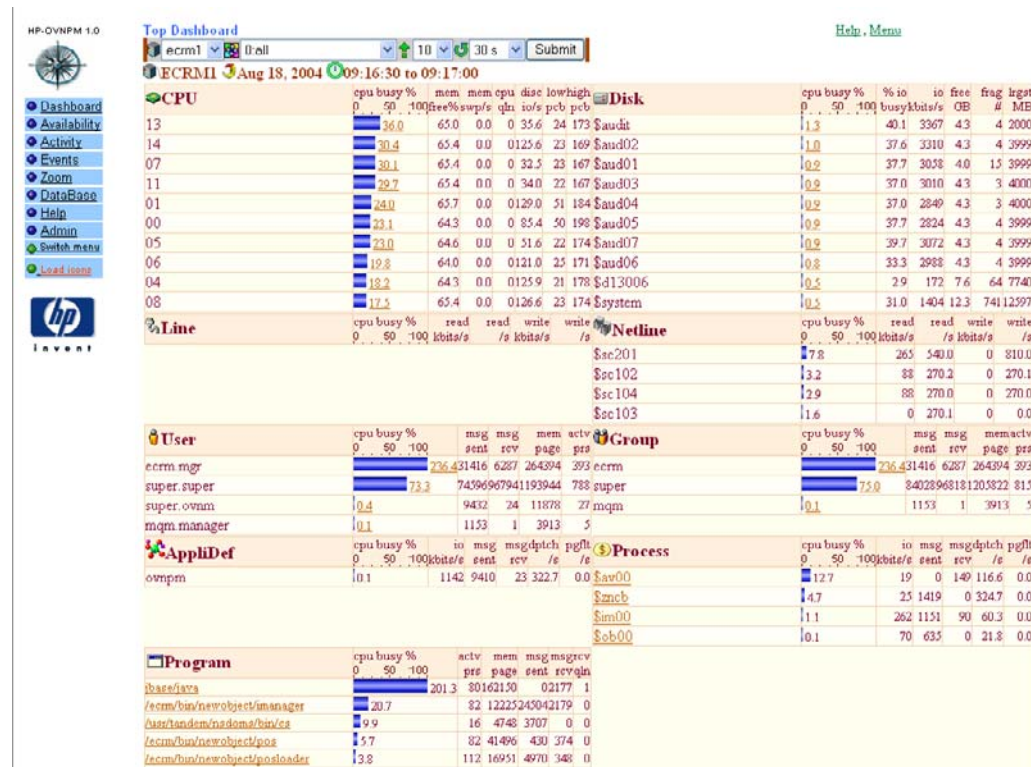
HP-OVNPM 1.0

Dashboard
Availability
Activity
Events
Zoom
DataBase
Help
Admin
Switch menu
Load icons

invent

Top Dashboard

Help, Menu

ecrm1 0:all 10 30 s Submit

ECRM1 Aug 18, 2004 09:16:30 to 09:17:00

| CPU | cpu busy % 0 50 100 | mem free% | mem swp/s | cpu qln | disc io/s | lowhigh pcb pcb | |
|---|---|---|---|---|---|---|---|
| 13 | 36.0 | 65.0 | 0.0 | 0 | 35.6 | 24 | 173 |
| 14 | 30.4 | 65.4 | 0.0 | 0 | 125.6 | 23 | 169 |
| 07 | 30.1 | 65.4 | 0.0 | 0 | 32.5 | 23 | 167 |
| 11 | 29.7 | 65.4 | 0.0 | 0 | 34.0 | 22 | 167 |
| 01 | 24.0 | 65.7 | 0.0 | 0 | 129.0 | 51 | 184 |
| 00 | 23.1 | 64.3 | 0.0 | 0 | 85.4 | 50 | 198 |
| 05 | 23.0 | 64.6 | 0.0 | 0 | 51.6 | 22 | 174 |
| 06 | 19.8 | 64.0 | 0.0 | 0 | 121.0 | 25 | 171 |
| 04 | 18.2 | 64.3 | 0.0 | 0 | 125.9 | 21 | 178 |
| 08 | 17.5 | 65.4 | 0.0 | 0 | 126.6 | 23 | 174 |

| Disk | cpu busy % 0 50 100 | % io busy | io kbits/s | free GB | frag # | lrgst MB |
|---|---|---|---|---|---|---|
| $audit | 1.3 | 40.1 | 3367 | 4.3 | 4 | 2000 |
| $aud02 | 1.0 | 37.6 | 3310 | 4.3 | 4 | 3999 |
| $aud01 | 0.9 | 37.7 | 3058 | 4.0 | 15 | 3999 |
| $aud03 | 0.9 | 37.0 | 3010 | 4.3 | 3 | 4000 |
| $aud04 | 0.9 | 37.0 | 2849 | 4.3 | 3 | 4000 |
| $aud05 | 0.9 | 37.7 | 2824 | 4.3 | 4 | 3999 |
| $aud07 | 0.9 | 39.7 | 3072 | 4.3 | 4 | 3999 |
| $aud06 | 0.8 | 33.3 | 2988 | 4.3 | 4 | 3999 |
| $d13006 | 0.5 | 2.9 | 172 | 7.6 | 64 | 7740 |
| $system | 0.5 | 31.0 | 1404 | 12.3 | 741 | 12597 |

| Line | cpu busy % 0 50 100 | read kbits/s | read /s | write kbits/s | write /s |
|---|---|---|---|---|---|

| Netline | cpu busy % 0 50 100 | read kbits/s | read /s | write kbits/s | write /s |
|---|---|---|---|---|---|
| $sc201 | 7.8 | 265 | 540.0 | 0 | 810.0 |
| $sc102 | 3.2 | 88 | 270.2 | 0 | 270.1 |
| $sc104 | 2.9 | 88 | 270.0 | 0 | 270.0 |
| $sc103 | 1.6 | 0 | 270.1 | 0 | 0.0 |

| User | cpu busy % 0 50 100 | msg sent | msg rcv | mem page | actv prs |
|---|---|---|---|---|---|
| ecrm.mgr | 736.4 | 31416 | 6287 | 264394 | 393 |
| super.super | 73.3 | 74596 | 96794 | 1193944 | 788 |
| super.ovnm | 0.4 | 9432 | 24 | 11878 | 27 |
| mqm.manager | 0.1 | 1153 | 1 | 3913 | 5 |

| Group | cpu busy % 0 50 100 | msg sent | msg rcv | mem page | actv prs |
|---|---|---|---|---|---|
| ecrm | 736.4 | 31416 | 6287 | 264394 | 393 |
| super | 75.0 | 84028 | 96818 | 1205822 | 815 |
| mqm | 0.1 | 1153 | 1 | 3913 | 5 |

| AppliDef | cpu busy % 0 50 100 | io kbits/s | msg sent | msg rcv | dptch /s | pgflt /s |
|---|---|---|---|---|---|---|
| ovnpm | 0.1 | 1142 | 9410 | 23 | 322.7 | 0.0 |

| Process | cpu busy % 0 50 100 | io kbits/s | msg sent | msg rcv | dptch /s | pgflt /s |
|---|---|---|---|---|---|---|
| $av00 | 12.7 | 19 | 0 | 149 | 116.6 | 0.0 |
| $zncb | 4.7 | 25 | 1419 | 0 | 324.7 | 0.0 |
| $im00 | 1.1 | 262 | 1151 | 90 | 60.3 | 0.0 |
| $ob00 | 0.1 | 70 | 635 | 0 | 21.8 | 0.0 |

| Program | cpu busy % 0 50 100 | actv prs | mem page | msg sent | msg rcv | rcv qln |
|---|---|---|---|---|---|---|
| jbase/java | 201.3 | 80 | 162150 | | 02177 | 1 |
| /ecrm/bin/newobject/imanager | 20.7 | 82 | 122252 | 45042 | 179 | 0 |
| /usr/tandem/nsdoms/bin/cs | 9.9 | 16 | 4748 | 3707 | 0 | 0 |
| /ecrm/bin/newobject/pos | 5.7 | 82 | 41496 | 430 | 374 | 0 |
| /ecrm/bin/newobject/posloader | 3.8 | 112 | 16951 | 4970 | 348 | 0 |